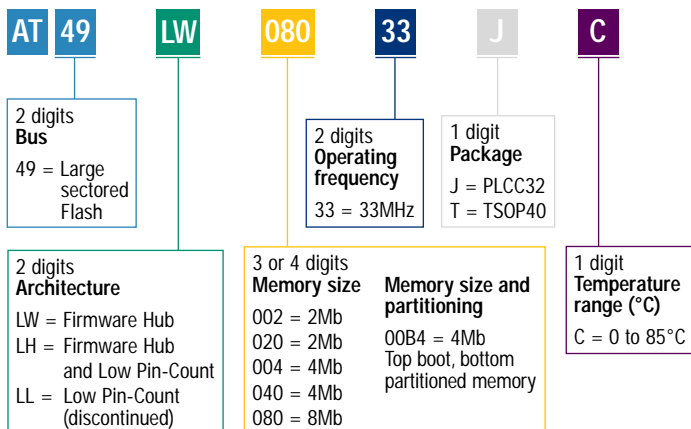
AT 49 LW 080 33 J C

2 digits
Bus
49 = Large sectored Flash

2 digits
Operating frequency
33 = 33MHz

1 digit
Package
J = PLCC32
T = TSOP40

2 digits
Architecture
LW = Firmware Hub
LH = Firmware Hub and Low Pin-Count
LL = Low Pin-Count (discontinued)

3 or 4 digits
Memory size
002 = 2Mb
020 = 2Mb
004 = 4Mb
040 = 4Mb
080 = 8Mb

Memory size and partitioning
00B4 = 4Mb Top boot, bottom partitioned memory

1 digit
Temperature range (°C)
C = 0 to 85°C